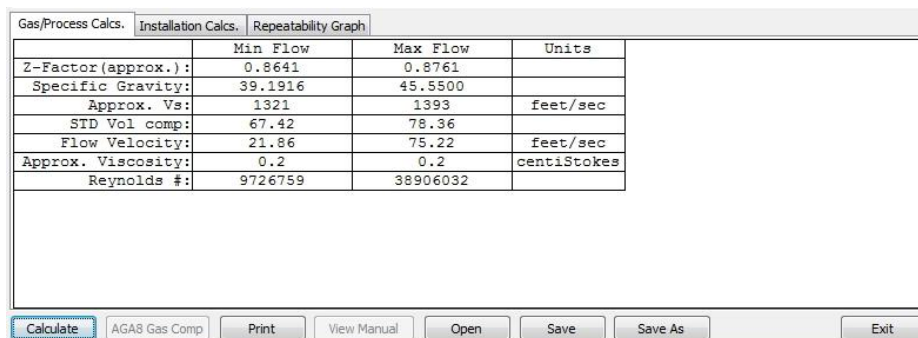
Gas/Process Calcs. | Installation Calcs. | Repeatability Graph

| | Min Flow | Max Flow | Units |
|---|---|---|---|
| Z-Factor(approx.): | 0.8641 | 0.8761 | |
| Specific Gravity: | 39.1916 | 45.5500 | |
| Approx. Vs: | 1321 | 1393 | feet/sec |
| STD Vol comp: | 67.42 | 78.36 | |
| Flow Velocity: | 21.86 | 75.22 | feet/sec |
| Approx. Viscosity: | 0.2 | 0.2 | centiStokes |
| Reynolds #: | 9726759 | 38906032 | |

Calculate | AGA8 Gas Comp | Print | View Manual | Open | Save | Save As | Exit